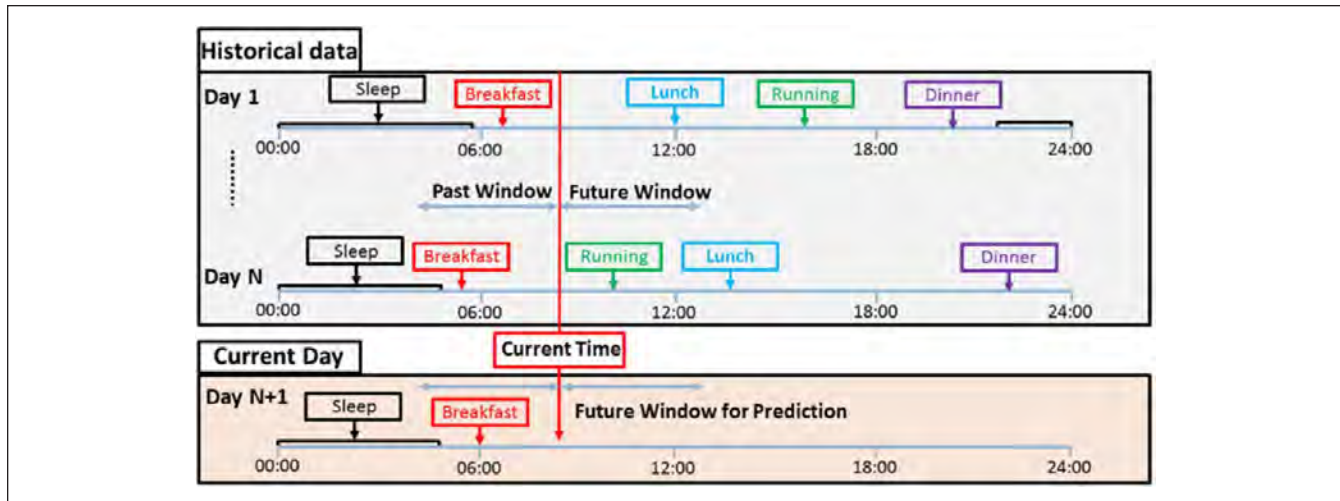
Historical data

Day 1

Sleep

Breakfast

Lunch

Running

Dinner

00:00

06:00

12:00

18:00

24:00

Past Window

Future Window

Day N

Sleep

Breakfast

Running

Lunch

Dinner

00:00

06:00

12:00

18:00

24:00

Current Day

Current Time

Day N+1

Sleep

Breakfast

Future Window for Prediction

00:00

06:00

12:00

18:00

24:00